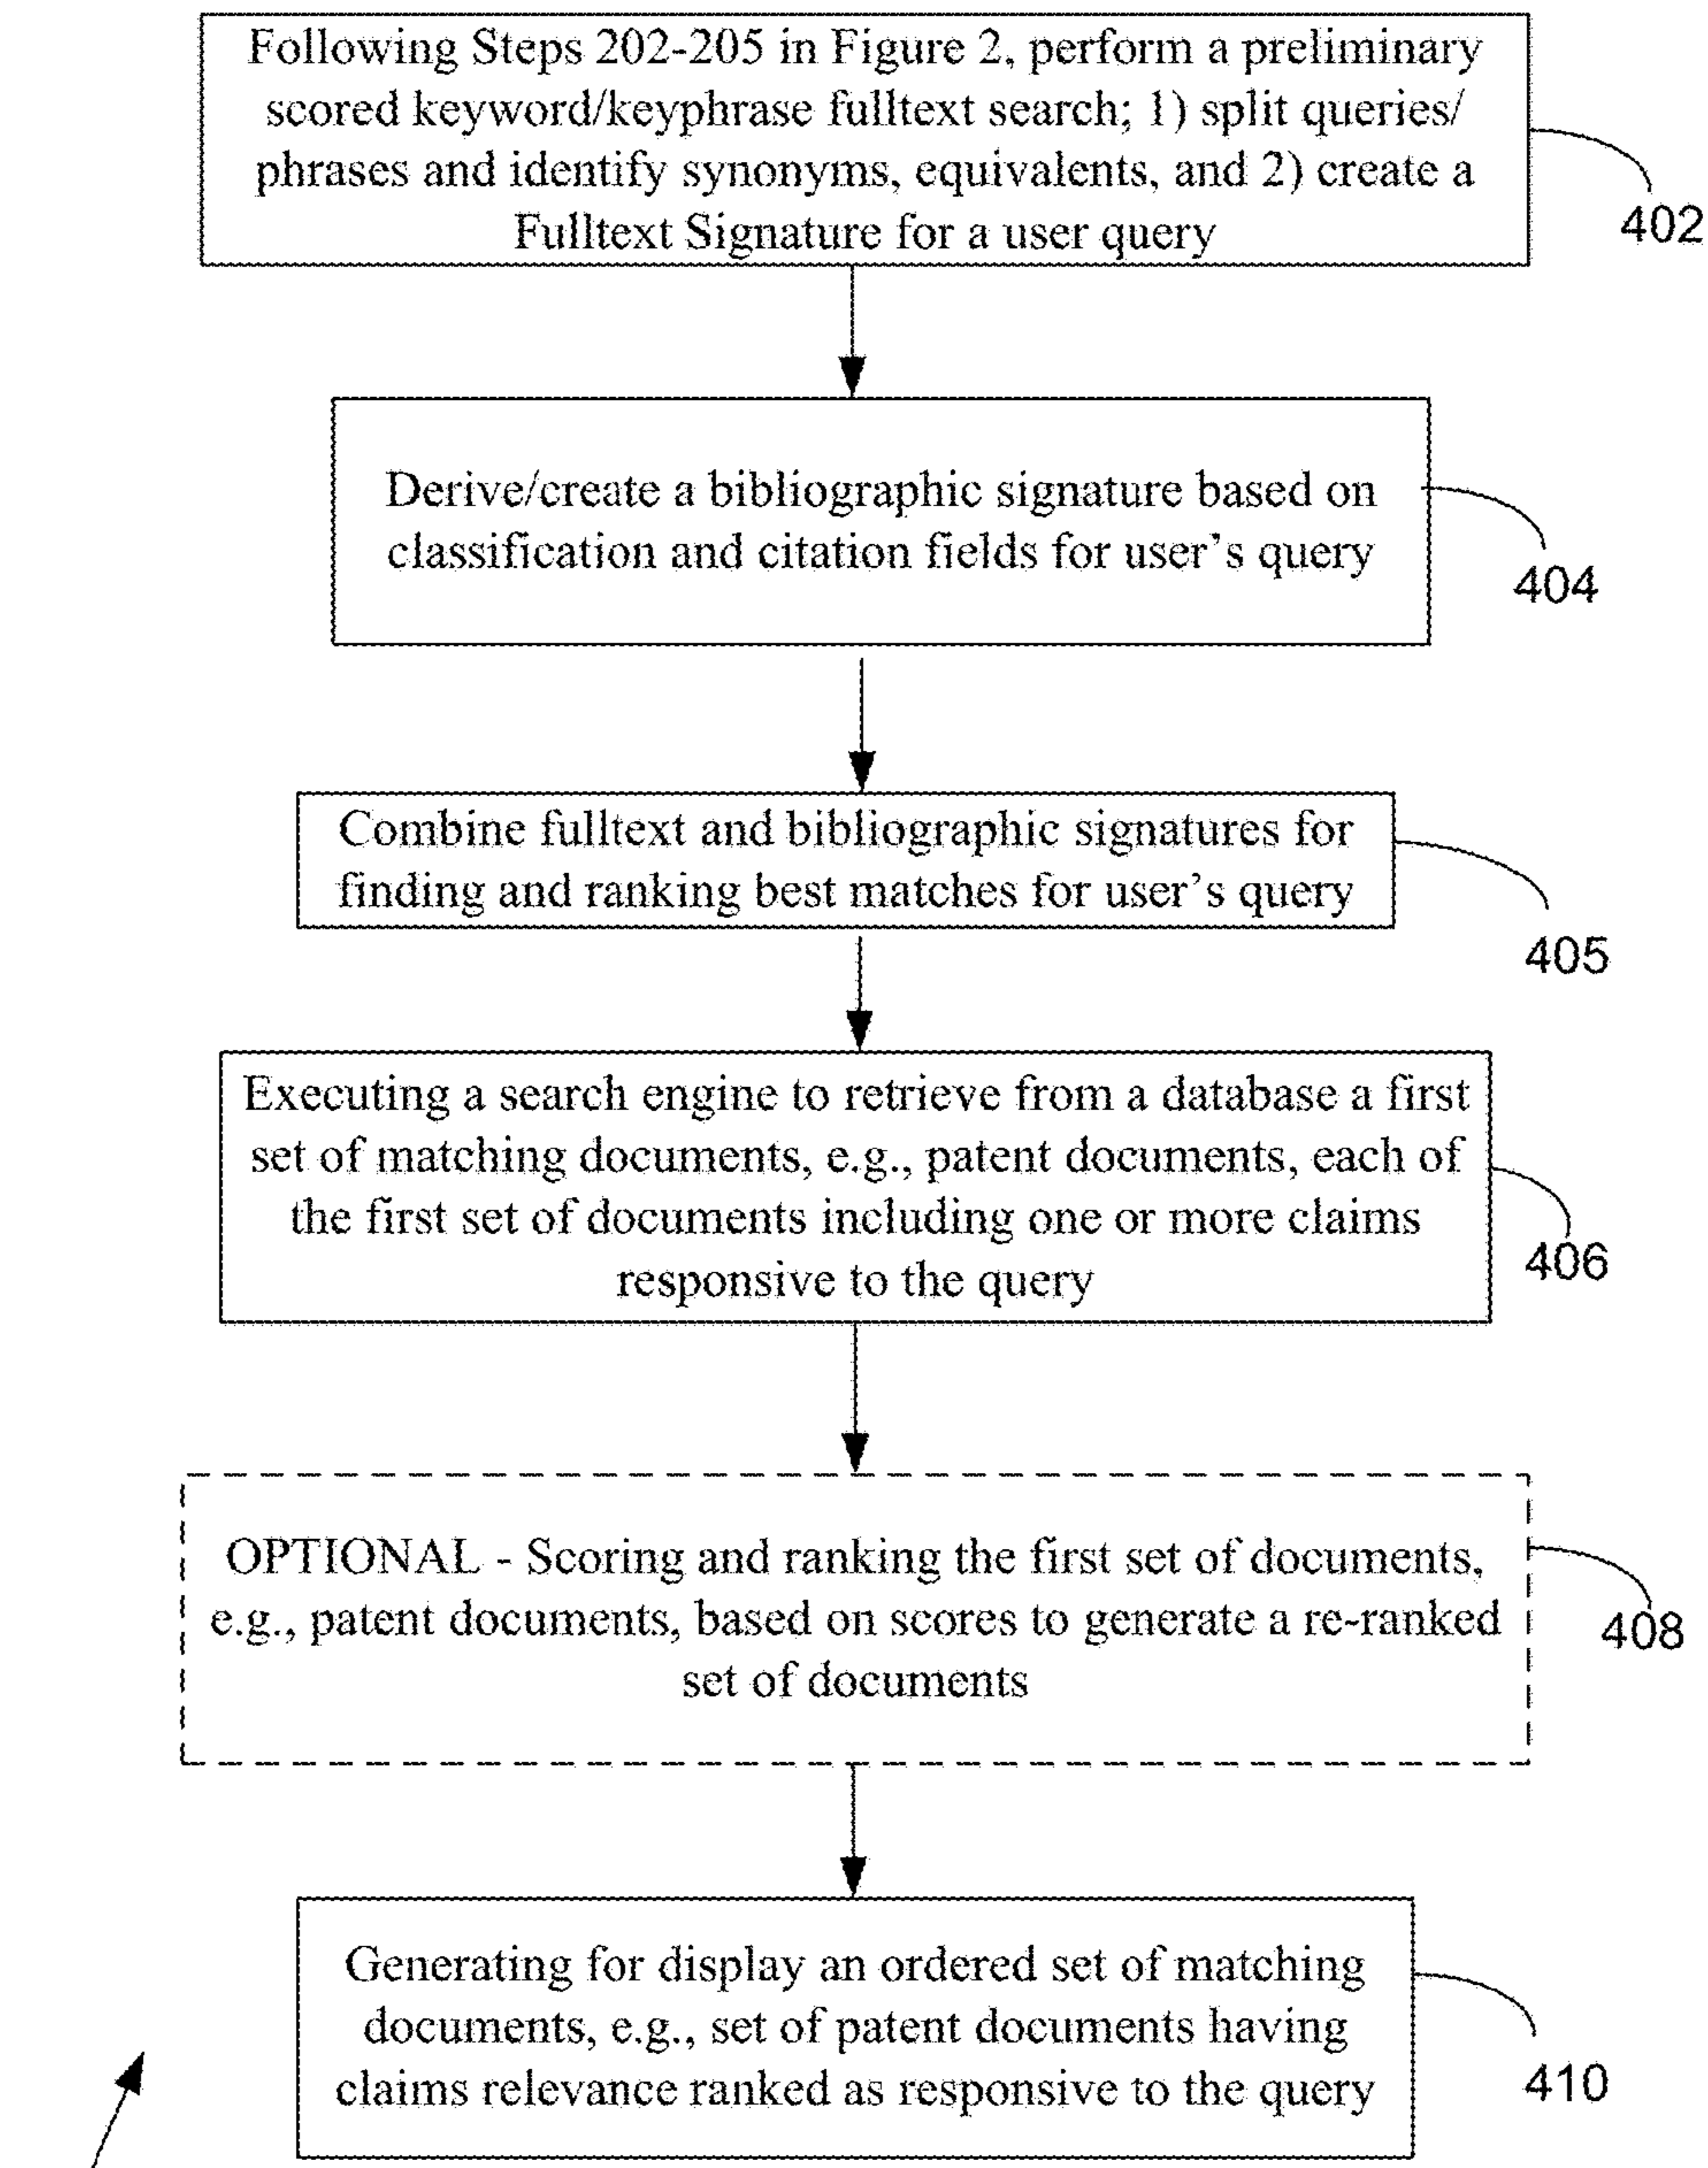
Following Steps 202-205 in Figure 2, perform a preliminary scored keyword/keyphrase fulltext search; 1) split queries/ phrases and identify synonyms, equivalents, and 2) create a Fulltext Signature for a user query

402

Derive/create a bibliographic signature based on classification and citation fields for user's query

404

Combine fulltext and bibliographic signatures for finding and ranking best matches for user's query

405

Executing a search engine to retrieve from a database a first set of matching documents, e.g., patent documents, each of the first set of documents including one or more claims responsive to the query

406

OPTIONAL - Scoring and ranking the first set of documents, e.g., patent documents, based on scores to generate a re-ranked set of documents

408

Generating for display an ordered set of matching documents, e.g., set of patent documents having claims relevance ranked as responsive to the query

410